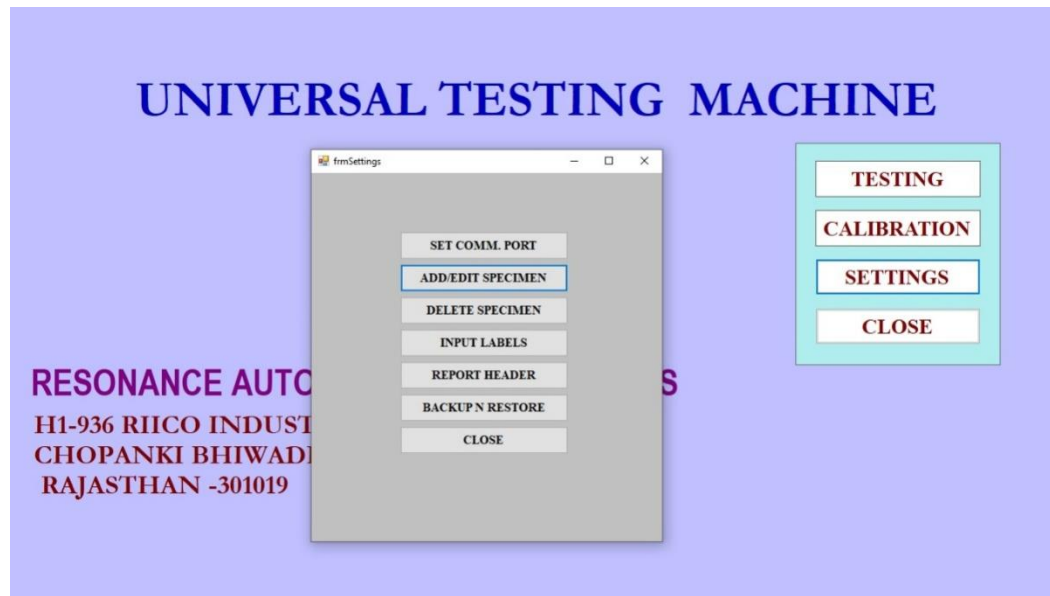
UNIVERSAL TESTING MACHINE

frmSettings

SET COMM. PORT

ADD/EDIT SPECIMEN

DELETE SPECIMEN

INPUT LABELS

REPORT HEADER

BACKUP N RESTORE

CLOSE

TESTING

CALIBRATION

SETTINGS

CLOSE

RESONANCE AUTO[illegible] S

H1-936 RIICO INDUST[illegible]

CHOPANKI BHIWAD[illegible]

RAJASTHAN -301019